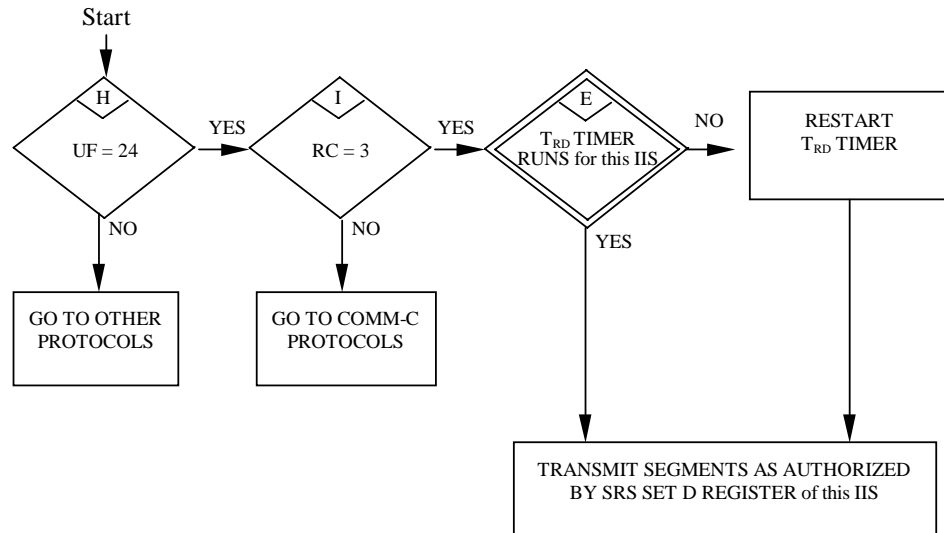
Start

H

UF = 24

YES

NO

GO TO OTHER PROTOCOLS

I

RC = 3

YES

NO

GO TO COMM-C PROTOCOLS

E

$T_{RD}$ TIMER RUNS for this IIS

NO

YES

RESTART $T_{RD}$ TIMER

TRANSMIT SEGMENTS AS AUTHORIZED BY SRS SET D REGISTER of this IIS